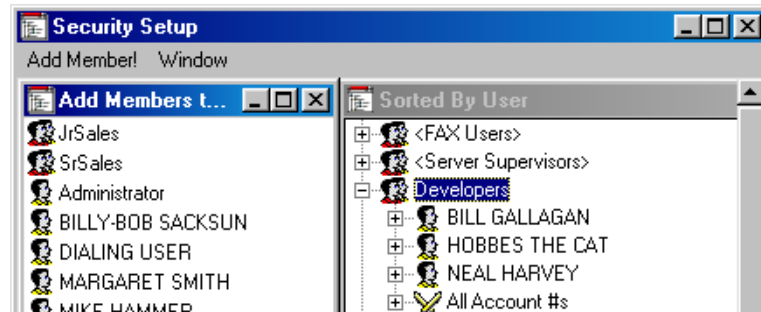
Security Setup

Add Member! Window

Add Members t...

JrSales
SrSales
Administrator
BILLY-BOB SACKSUN
DIALING USER
MARGARET SMITH
MIKE HAMMER

Sorted By User

<FAX Users>
<Server Supervisors>
Developers
BILL GALLAGAN
HOBBES THE CAT
NEAL HARVEY
All Account #s